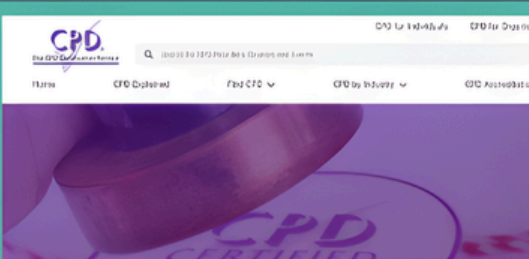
CPD
The CPD Certification Service

CPD for Individuals
CPD for Organisations

Search for CPD Providers, Courses and Events

Home
CPD Explained
Find CPD
CPD by Industry
CPD Accreditation

CPD
CERTIFIED